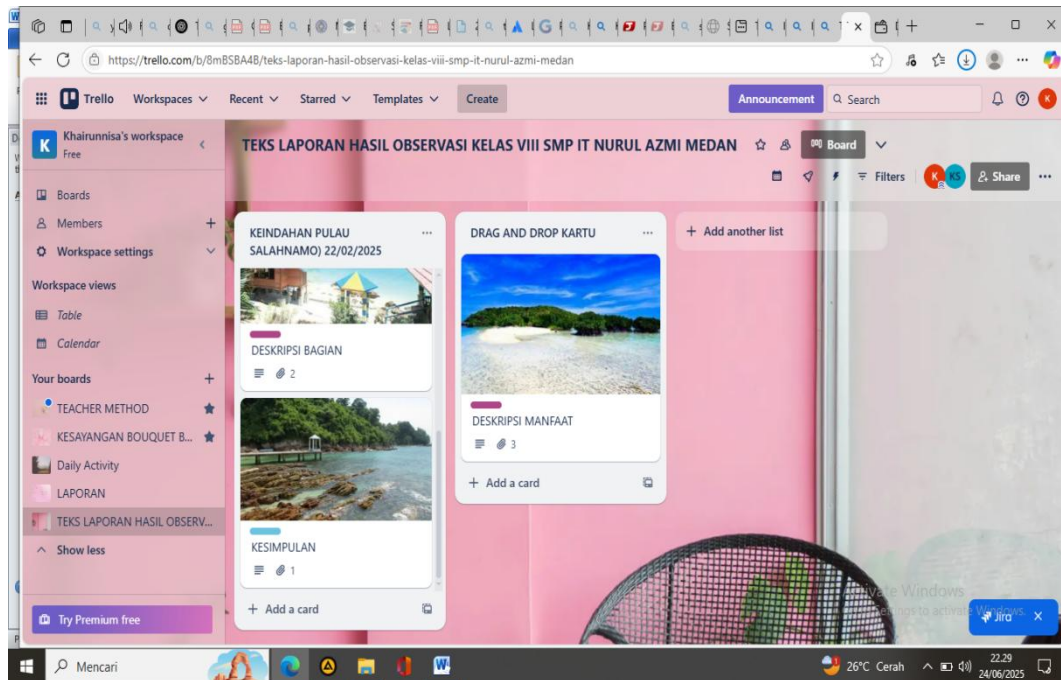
https://trello.com/b/8mBSBA4B/teks-laporan-hasil-observasi-kelas-viii-smp-it-nurul-azmi-medan

Trello Workspaces Recent Starred Templates Create

Announcement Search

K Khairunnisa's workspace Free

Boards

Members +

Workspace settings

Workspace views

Table

Calendar

Your boards +

TEACHER METHOD

KESAYANGAN BOUQUET B...

Daily Activity

LAPORAN

TEKS LAPORAN HASIL OBSERV...

Show less

Try Premium free

TEKS LAPORAN HASIL OBSERVASI KELAS VIII SMP IT NURUL AZMI MEDAN

Board

Filters

K KS

Share

KEINDAHAN PULAU SALAHNAMO) 22/02/2025

DESKRIPSI BAGIAN

2

KESIMPULAN

1

+ Add a card

DRAG AND DROP KARTU

DESKRIPSI MANFAAT

3

+ Add a card

+ Add another list

Activate Windows
Go to Settings to activate Windows.

Jira

Mencari

26°C Cerah

22.29
24/06/2025